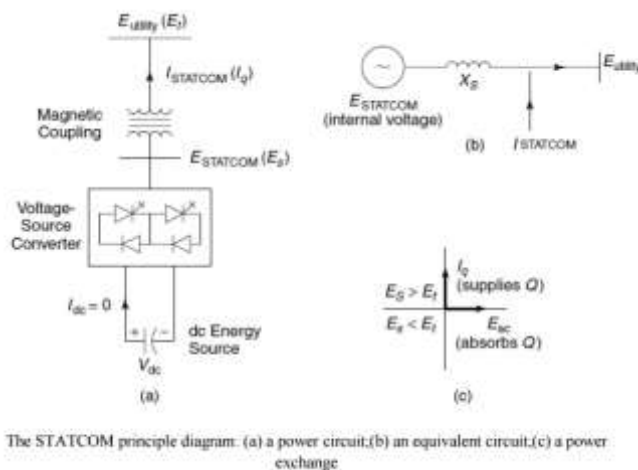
$E_{utility}$ ($E_t$)

$I_{STATCOM}$ ($I_q$)

Magnetic Coupling

$E_{STATCOM}$ ($E_s$)

Voltage-Source Converter

$I_{dc} = 0$

+ / −

dc Energy Source

$V_{dc}$

(a)

$E_{STATCOM}$ (internal voltage)

$X_S$

$E_{utility}$

(b)

$I_{STATCOM}$

$I_q$ (supplies $Q$)

$E_S > E_t$

$E_s < E_t$

$E_{sc}$ (absorbs $Q$)

(c)

The STATCOM principle diagram: (a) a power circuit;(b) an equivalent circuit;(c) a power exchange